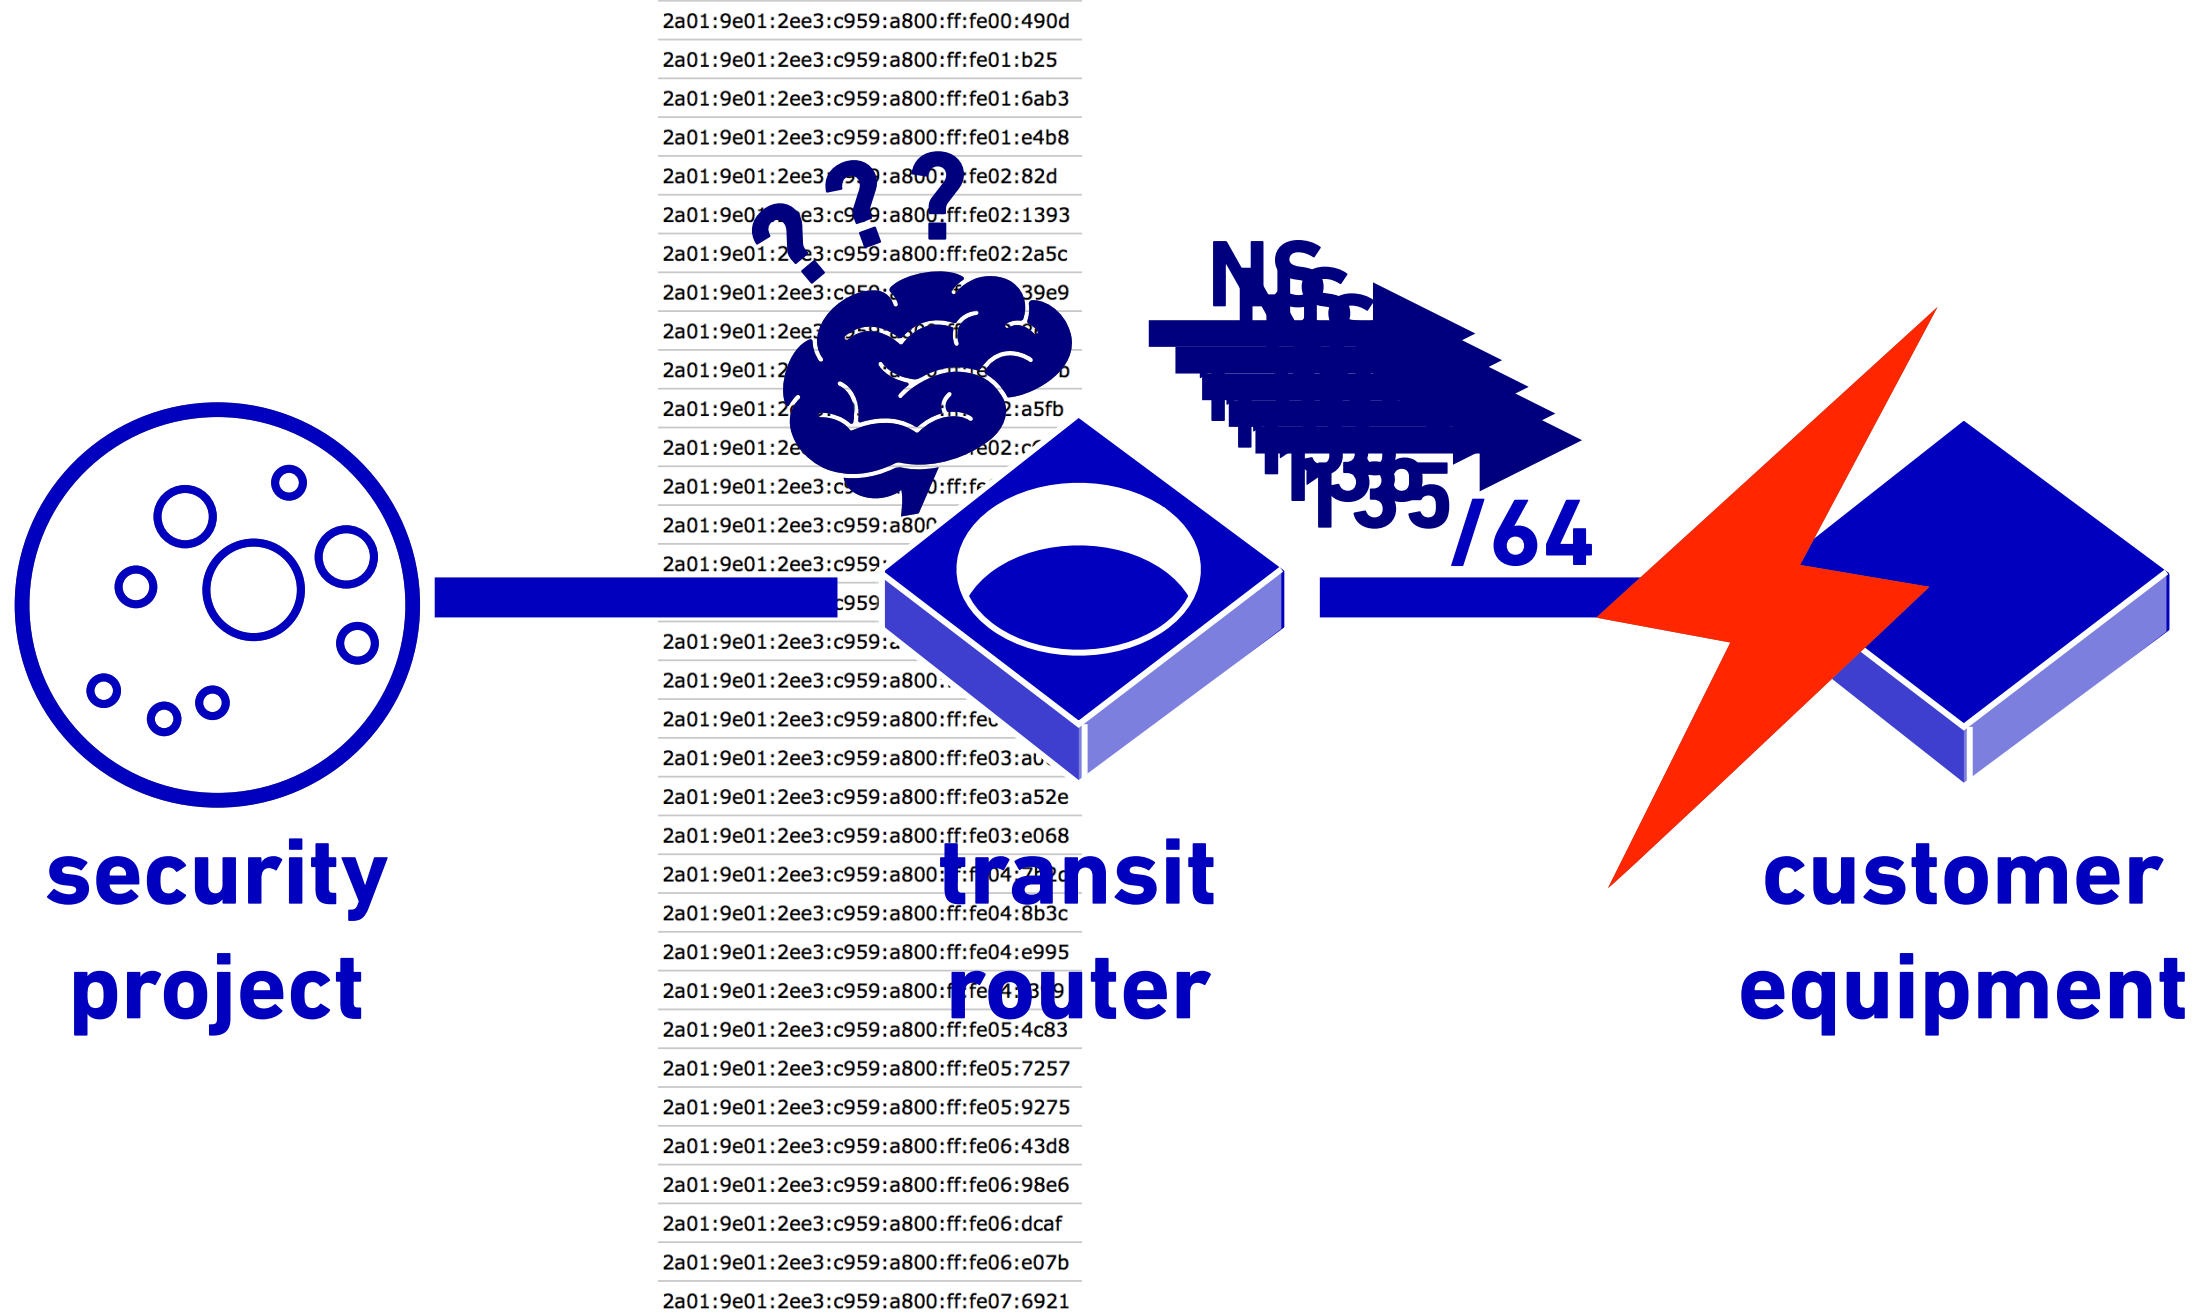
2a01:9e01:2ee3:c959:a800:ff:fe00:490d
2a01:9e01:2ee3:c959:a800:ff:fe01:b25
2a01:9e01:2ee3:c959:a800:ff:fe01:6ab3
2a01:9e01:2ee3:c959:a800:ff:fe01:e4b8
2a01:9e01:2ee3:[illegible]:a800:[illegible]:fe02:82d
2a01:9e0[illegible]e3:c9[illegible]9:a800:ff:fe02:1393
2a01:9e01:2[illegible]3:c959:a800:ff:fe02:2a5c
2a01:9e01:2ee3:c9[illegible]39e9
2a01:9e01:2ee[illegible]
2a01:9e01:2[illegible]b
2a01:9e01:2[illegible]2:a5fb
2a01:9e01:2e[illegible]e02:c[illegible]
2a01:9e01:2ee3:c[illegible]:ff:f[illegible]
2a01:9e01:2ee3:c959:a80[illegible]
2a01:9e01:2ee3:c959:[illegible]
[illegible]c959
2a01:9e01:2ee3:c959:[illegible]
2a01:9e01:2ee3:c959:a800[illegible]
2a01:9e01:2ee3:c959:a800:ff:fe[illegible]
2a01:9e01:2ee3:c959:a800:ff:fe03:a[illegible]
2a01:9e01:2ee3:c959:a800:ff:fe03:a52e
2a01:9e01:2ee3:c959:a800:ff:fe03:e068
2a01:9e01:2ee3:c959:a800:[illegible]
2a01:9e01:2ee3:c959:a800:ff:fe04:8b3c
2a01:9e01:2ee3:c959:a800:ff:fe04:e995
2a01:9e01:2ee3:c959:a800:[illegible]
2a01:9e01:2ee3:c959:a800:ff:fe05:4c83
2a01:9e01:2ee3:c959:a800:ff:fe05:7257
2a01:9e01:2ee3:c959:a800:ff:fe05:9275
2a01:9e01:2ee3:c959:a800:ff:fe06:43d8
2a01:9e01:2ee3:c959:a800:ff:fe06:98e6
2a01:9e01:2ee3:c959:a800:ff:fe06:dcaf
2a01:9e01:2ee3:c959:a800:ff:fe06:e07b
2a01:9e01:2ee3:c959:a800:ff:fe07:6921

???

NS

135

/64

security project

transit router

customer equipment